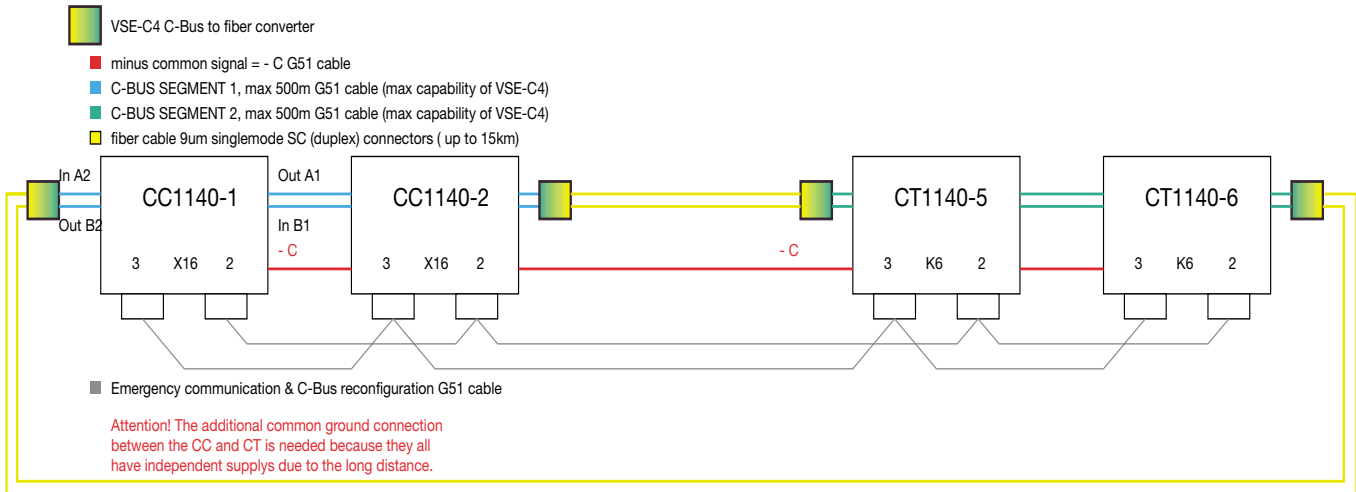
VSE-C4 C-Bus to fiber converter

minus common signal = - C G51 cable

C-BUS SEGMENT 1, max 500m G51 cable (max capability of VSE-C4)

C-BUS SEGMENT 2, max 500m G51 cable (max capability of VSE-C4)

fiber cable 9um singlemode SC (duplex) connectors ( up to 15km)

In A2

Out B2

CC1140-1

3 X16 2

Out A1

In B1

- C

CC1140-2

3 X16 2

- C

CT1140-5

3 K6 2

CT1140-6

3 K6 2

Emergency communication & C-Bus reconfiguration G51 cable

Attention! The additional common ground connection between the CC and CT is needed because they all have independent supplys due to the long distance.